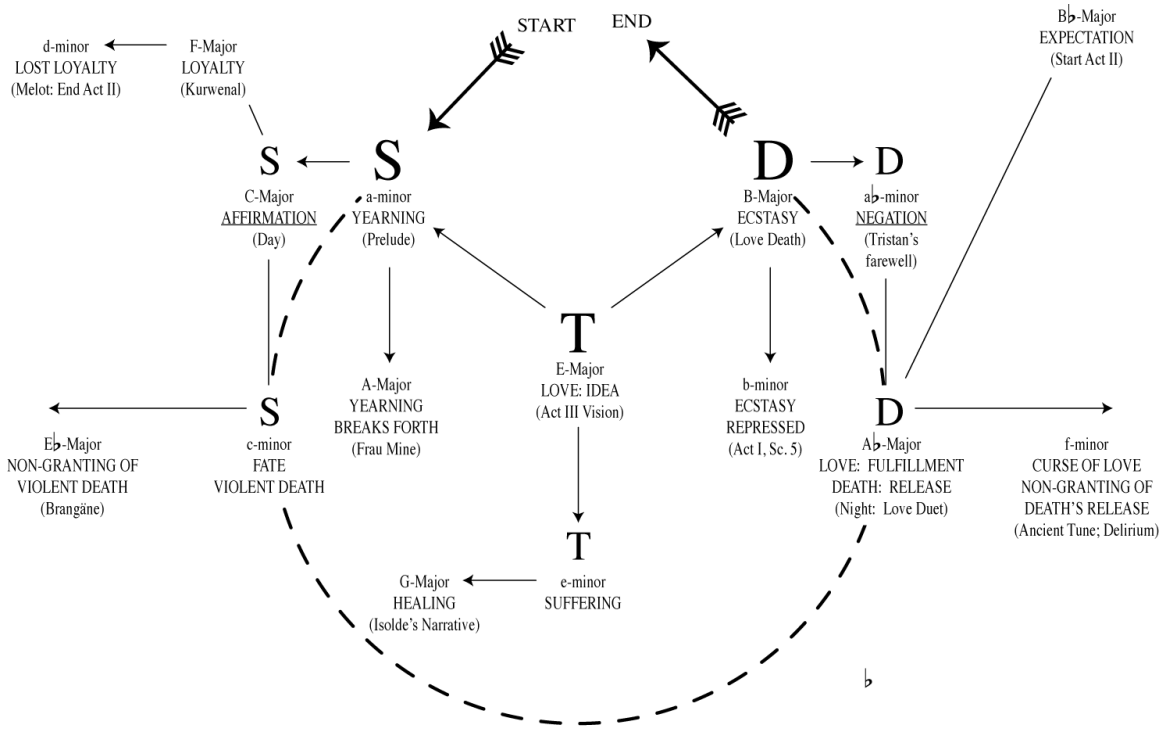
START

END

B♭-Major
EXPECTATION
(Start Act II)

d-minor
LOST LOYALTY
(Melot: End Act II)

F-Major
LOYALTY
(Kurwenal)

S

C-Major
AFFIRMATION
(Day)

S

a-minor
YEARNING
(Prelude)

D

B-Major
ECSTASY
(Love Death)

D

a♭-minor
NEGATION
(Tristan's farewell)

T

E-Major
LOVE: IDEA
(Act III Vision)

A-Major
YEARNING
BREAKS FORTH
(Frau Mine)

b-minor
ECSTASY
REPRESSED
(Act I, Sc. 5)

S

c-minor
FATE
VIOLENT DEATH

E♭-Major
NON-GRANTING OF
VIOLENT DEATH
(Brangäne)

D

A♭-Major
LOVE: FULFILLMENT
DEATH: RELEASE
(Night: Love Duet)

f-minor
CURSE OF LOVE
NON-GRANTING OF
DEATH'S RELEASE
(Ancient Tune; Delirium)

T

e-minor
SUFFERING

G-Major
HEALING
(Isolde's Narrative)

♭